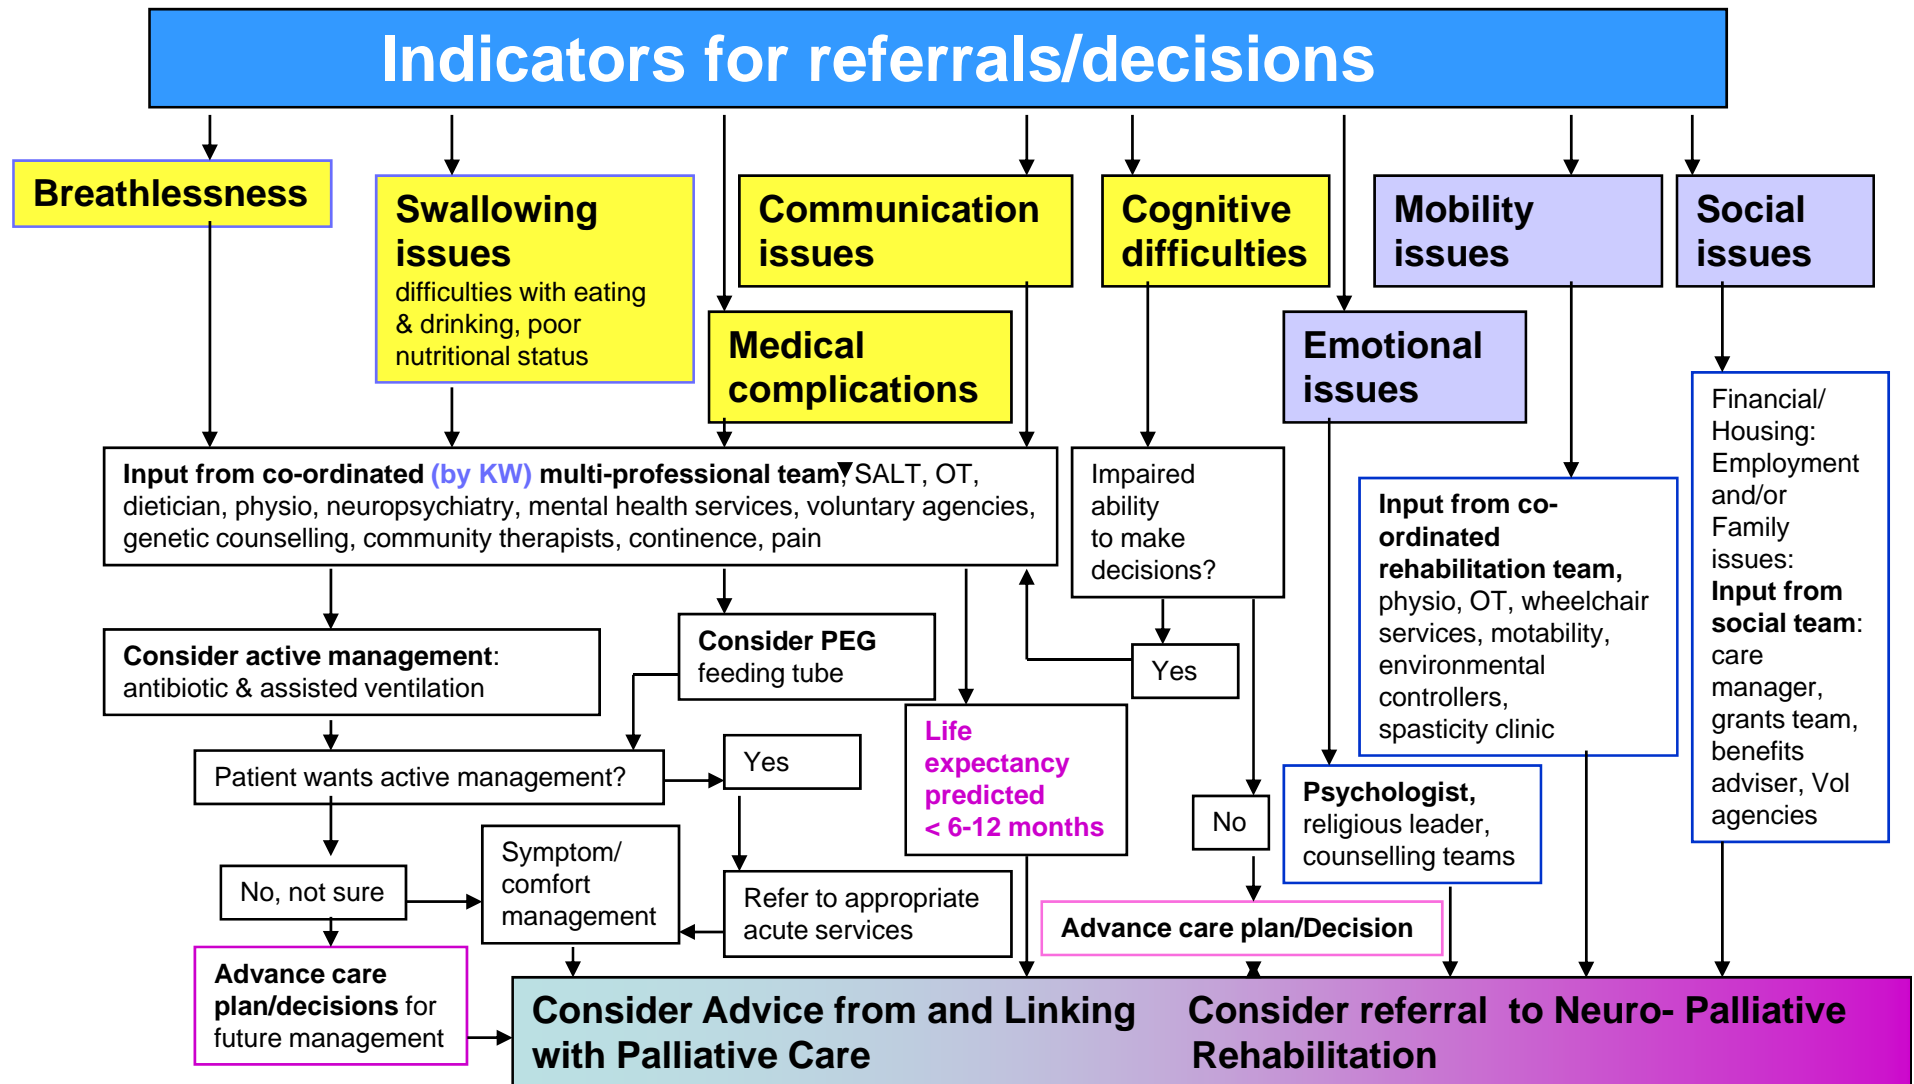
Indicators for referrals/decisions

Breathlessness

Swallowing issues
difficulties with eating & drinking, poor nutritional status

Communication issues

Cognitive difficulties

Mobility issues

Social issues

Medical complications

Emotional issues

Input from co-ordinated (by KW) multi-professional team, SALT, OT, dietician, physio, neuropsychiatry, mental health services, voluntary agencies, genetic counselling, community therapists, continence, pain

Impaired ability to make decisions?

Input from co-ordinated rehabilitation team, physio, OT, wheelchair services, motability, environmental controllers, spasticity clinic

Financial/ Housing: Employment and/or Family issues: Input from social team: care manager, grants team, benefits adviser, Vol agencies

Consider active management: antibiotic & assisted ventilation

Consider PEG feeding tube

Yes

Life expectancy predicted < 6-12 months

Patient wants active management?

Yes

No

Psychologist, religious leader, counselling teams

No, not sure

Symptom/ comfort management

Refer to appropriate acute services

Advance care plan/Decision

Advance care plan/decisions for future management

Consider Advice from and Linking with Palliative Care

Consider referral to Neuro- Palliative Rehabilitation